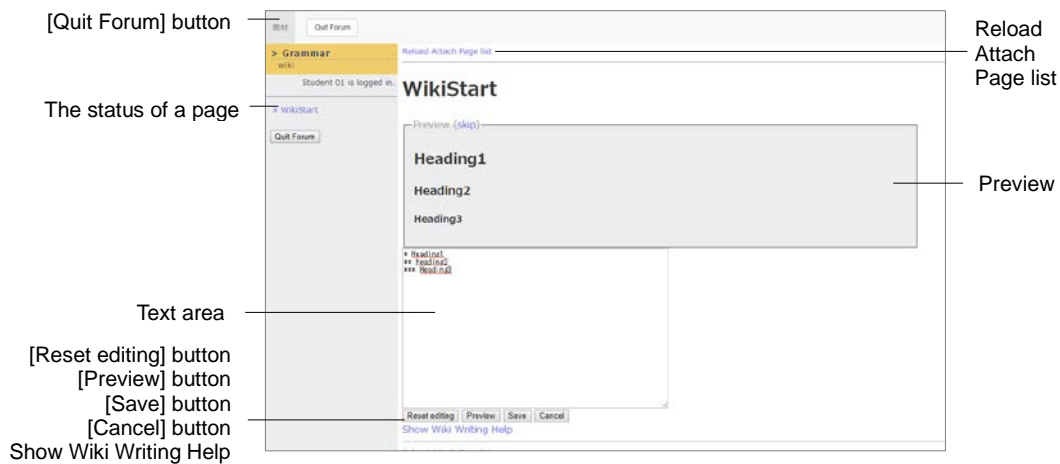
[Quit Forum] button

教材 Quit Forum

> Grammar
wiki

Student 01 is logged in.

Reload Attach Page list

Reload Attach Page list

The status of a page

WikiStart

WikiStart

Quit Forum

Preview (skip)

Heading1

Heading2

Heading3

Preview

* Heading1
** Heading2
*** Heading3

Text area

[Reset editing] button
[Preview] button
[Save] button
[Cancel] button
Show Wiki Writing Help

Reset editing Preview Save Cancel

Show Wiki Writing Help